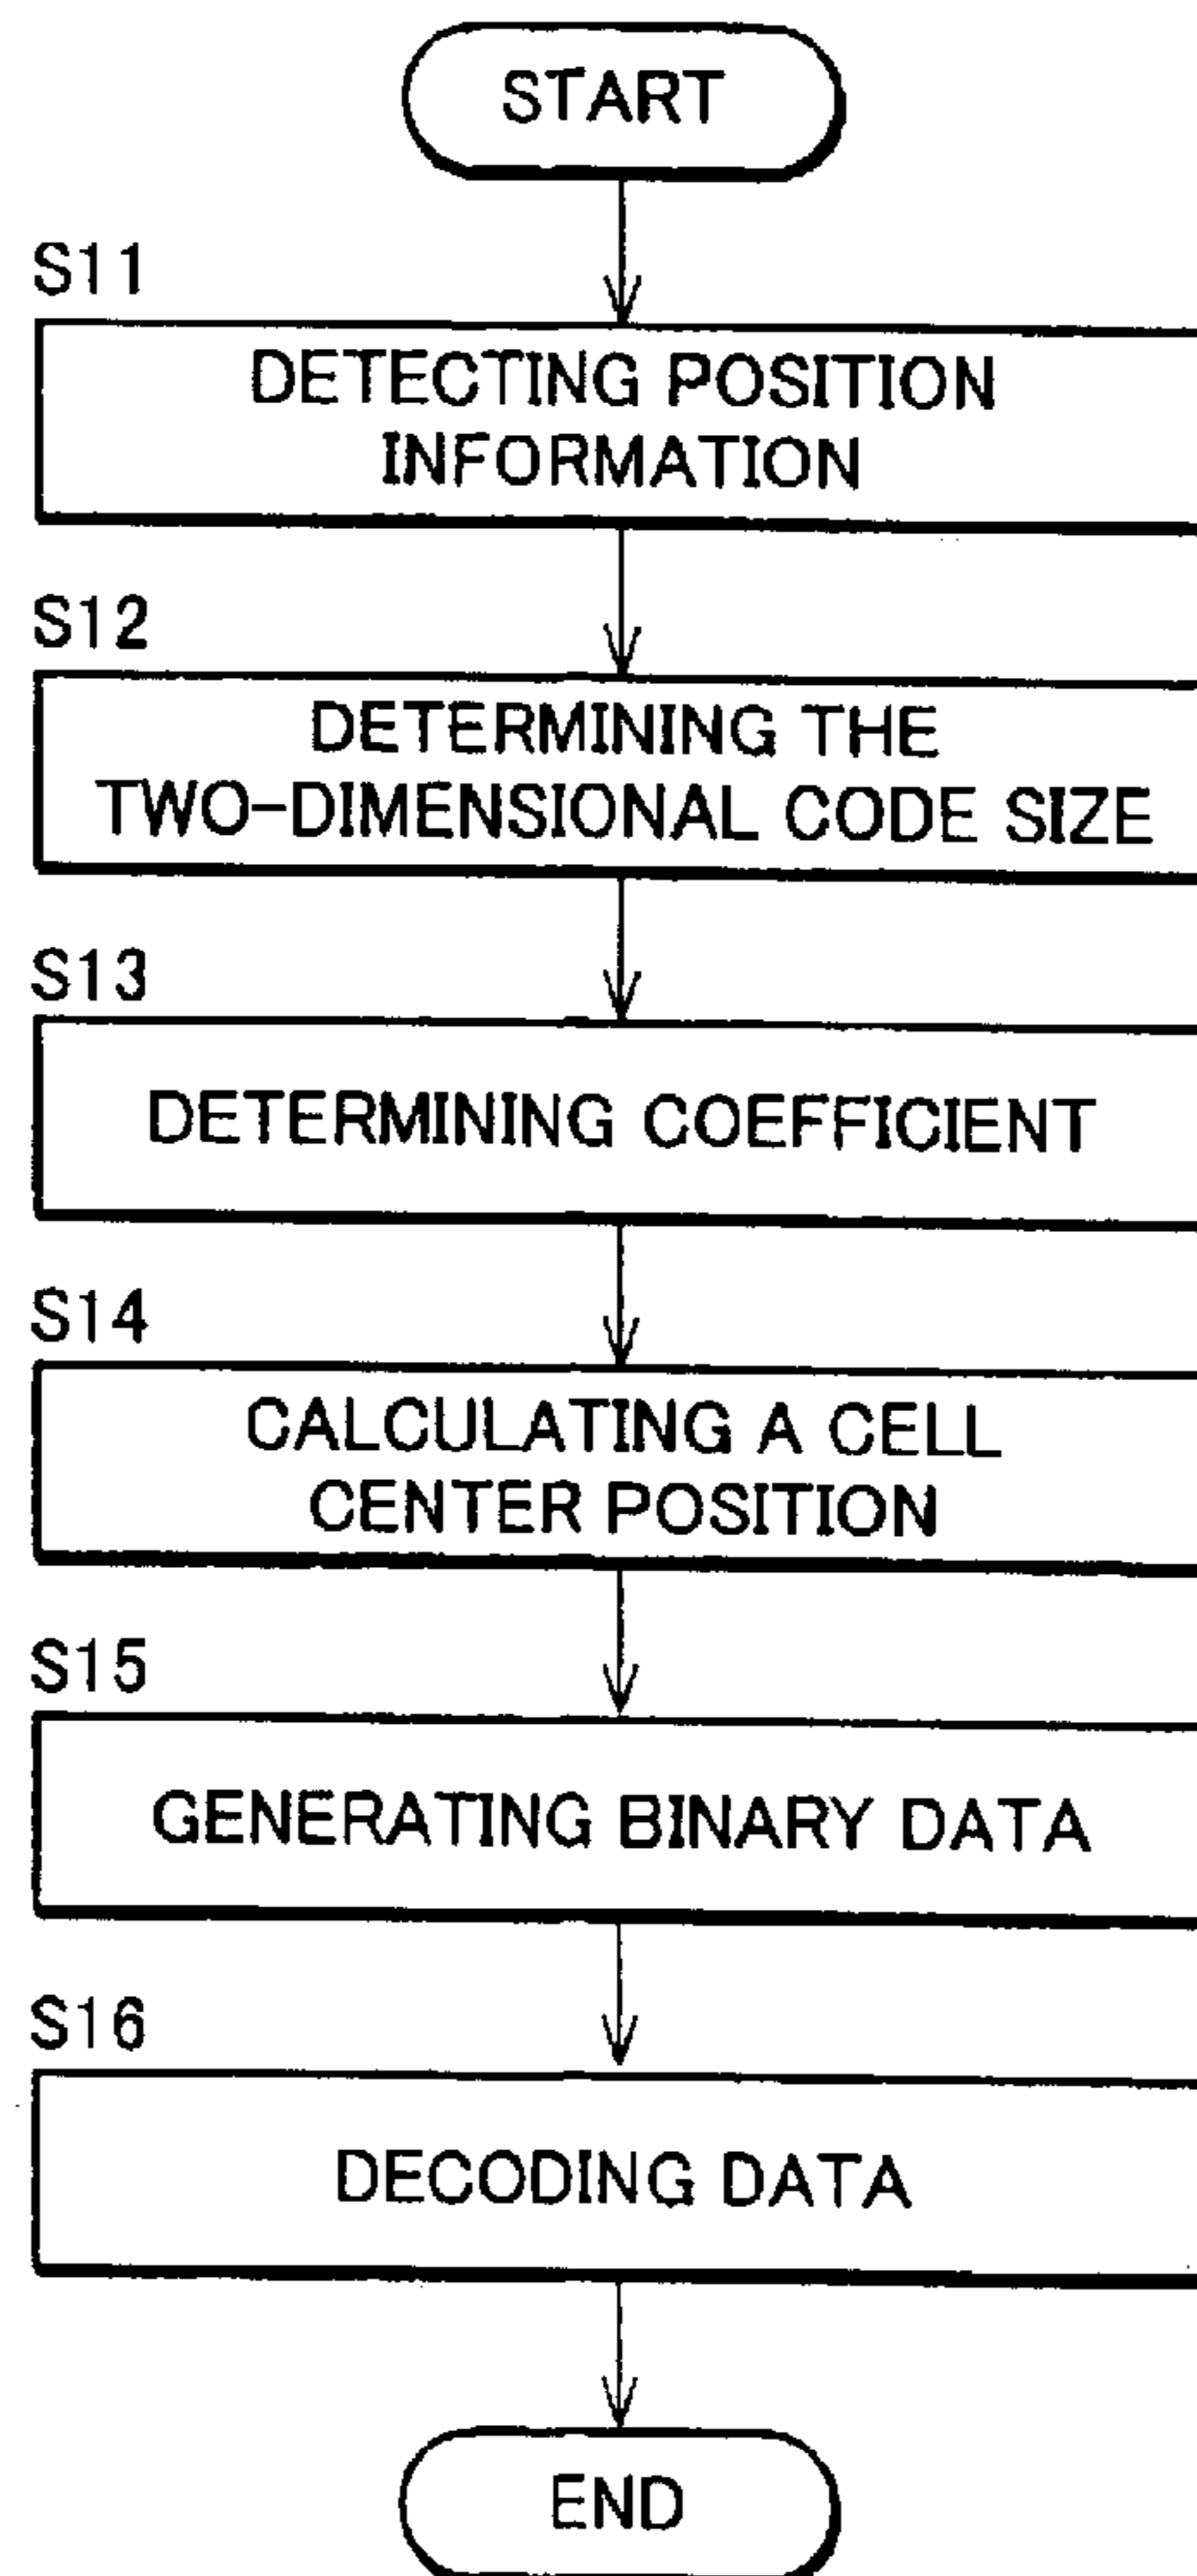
START

S11

DETECTING POSITION INFORMATION

S12

DETERMINING THE TWO-DIMENSIONAL CODE SIZE

S13

DETERMINING COEFFICIENT

S14

CALCULATING A CELL CENTER POSITION

S15

GENERATING BINARY DATA

S16

DECODING DATA

END